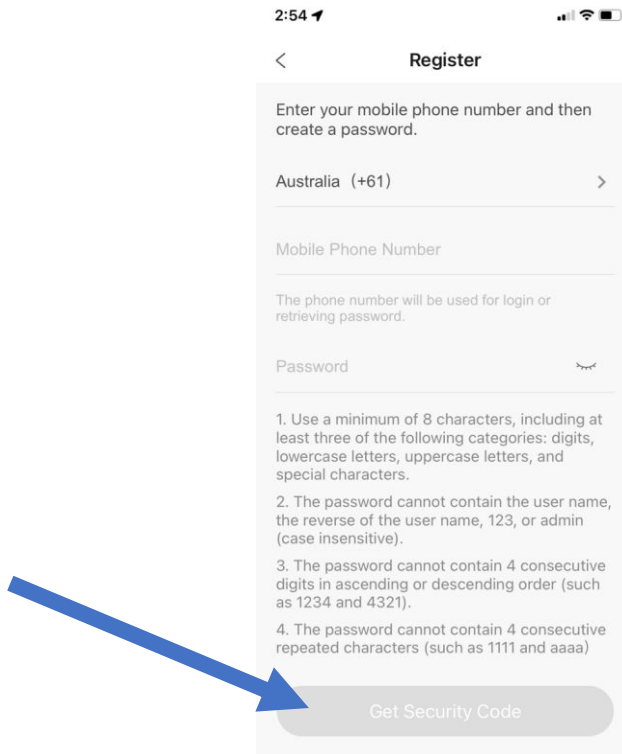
2:54

<

Register

Enter your mobile phone number and then create a password.

Australia (+61)

>

Mobile Phone Number

The phone number will be used for login or retrieving password.

Password

1. Use a minimum of 8 characters, including at least three of the following categories: digits, lowercase letters, uppercase letters, and special characters.

2. The password cannot contain the user name, the reverse of the user name, 123, or admin (case insensitive).

3. The password cannot contain 4 consecutive digits in ascending or descending order (such as 1234 and 4321).

4. The password cannot contain 4 consecutive repeated characters (such as 1111 and aaaa)

Get Security Code